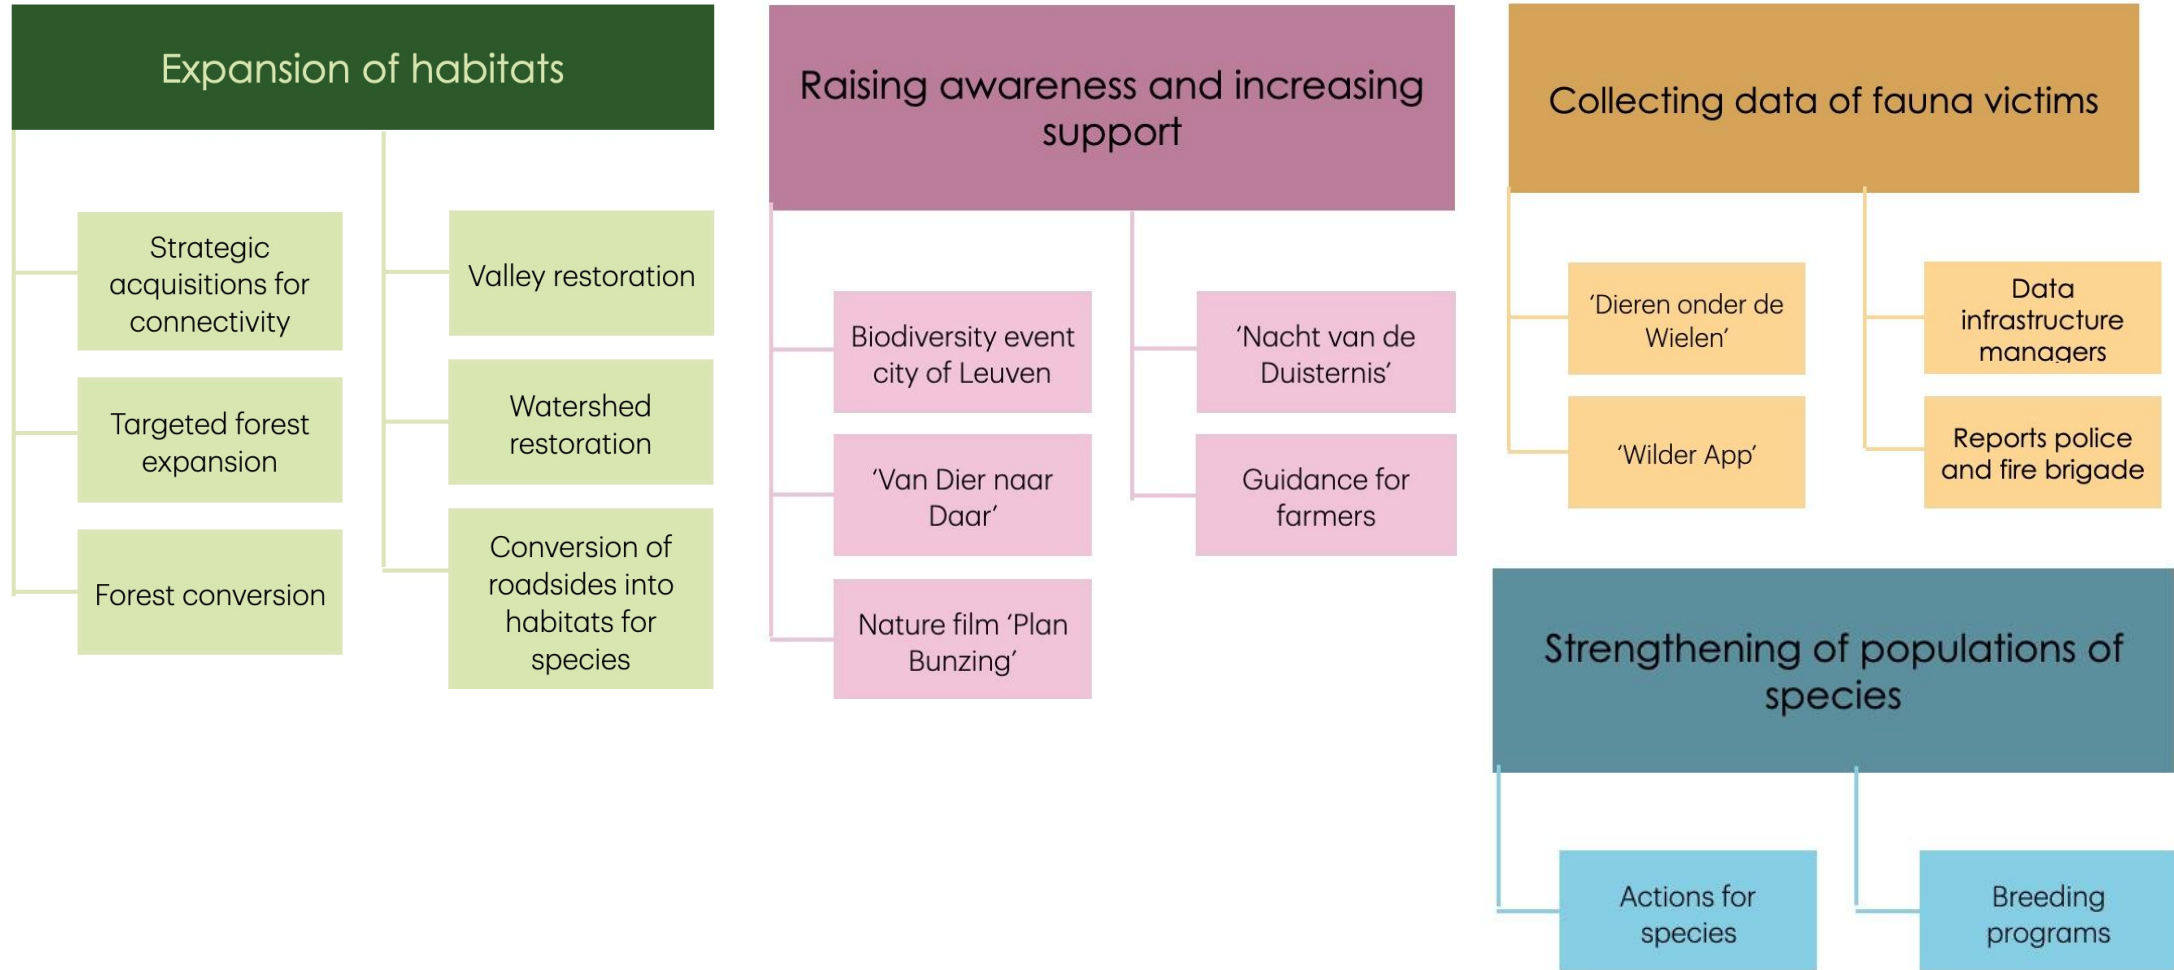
Expansion of habitats

Strategic acquisitions for connectivity

Targeted forest expansion

Forest conversion

Valley restoration

Watershed restoration

Conversion of roadsides into habitats for species

Raising awareness and increasing support

Biodiversity event city of Leuven

'Van Dier naar Daar'

Nature film 'Plan Bunzing'

'Nacht van de Duisternis'

Guidance for farmers

Collecting data of fauna victims

'Dieren onder de Wielen'

'Wilder App'

Data infrastructure managers

Reports police and fire brigade

Strengthening of populations of species

Actions for species

Breeding programs